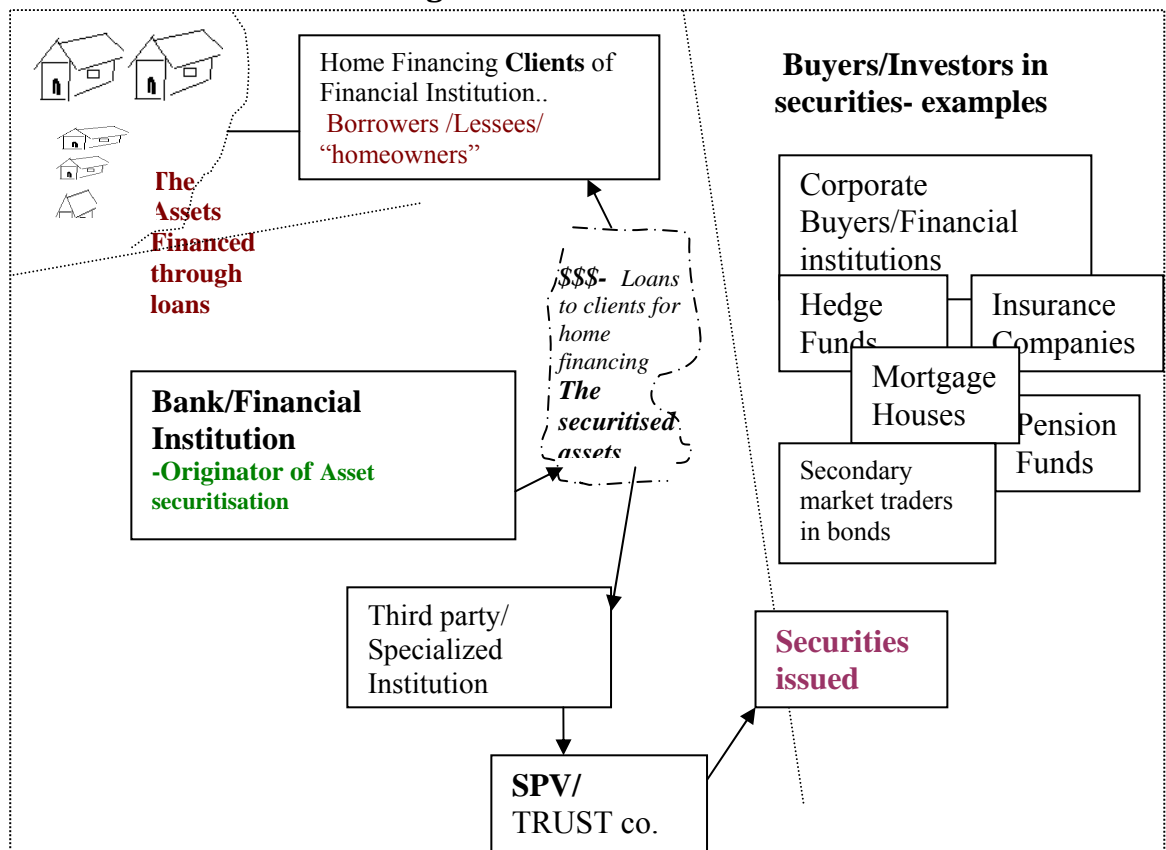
Home Financing **Clients** of Financial Institution.. Borrowers /Lessees/ "homeowners"

**Buyers/Investors in securities- examples**

**The Assets Financed through loans**

*$$$- Loans to clients for home financing* ***The securitised assets***

Corporate Buyers/Financial institutions

Hedge Funds

Insurance Companies

Mortgage Houses

Pension Funds

Secondary market traders in bonds

**Bank/Financial Institution**
**-Originator of Asset securitisation**

Third party/ Specialized Institution

**Securities issued**

**SPV/** TRUST co.